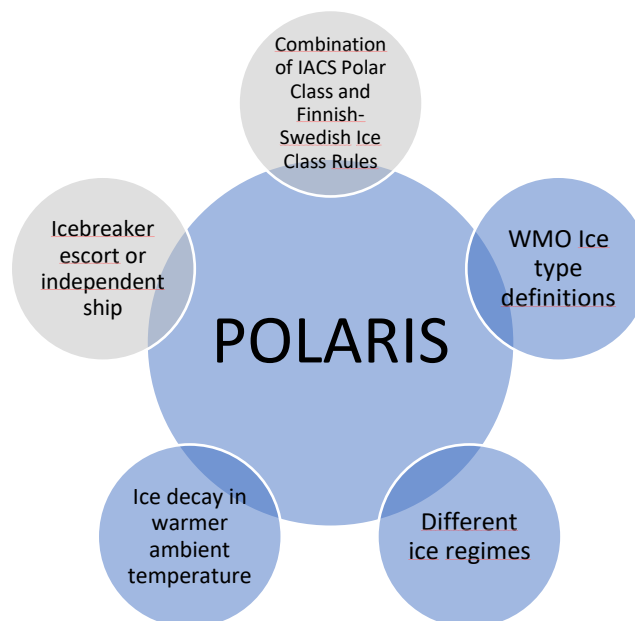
Combination of IACS Polar Class and Finnish-Swedish Ice Class Rules

WMO Ice type definitions

Different ice regimes

Ice decay in warmer ambient temperature

Icebreaker escort or independent ship

POLARIS